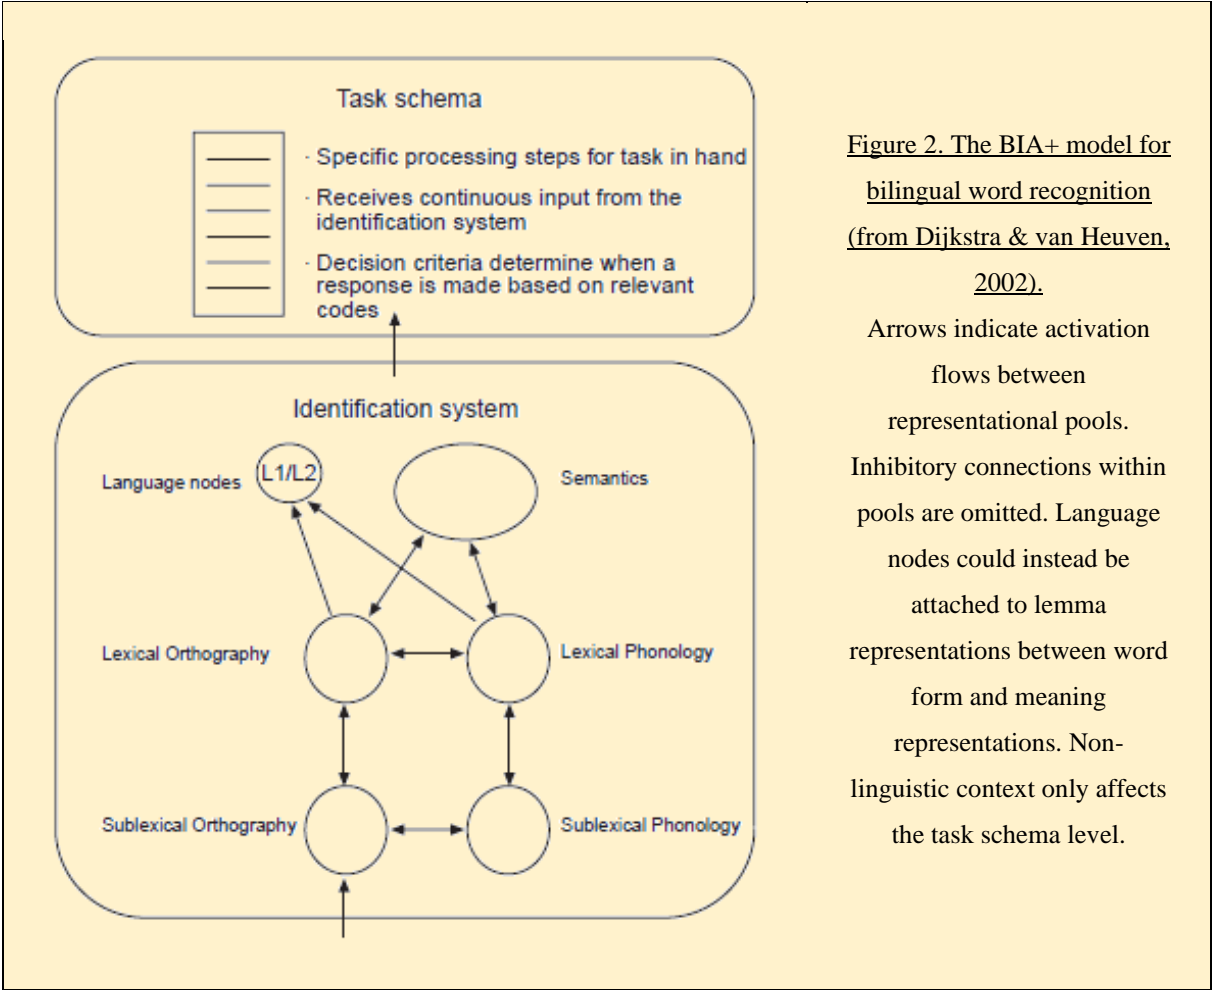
Task schema

· Specific processing steps for task in hand

· Receives continuous input from the identification system

· Decision criteria determine when a response is made based on relevant codes

Identification system

Language nodes

L1/L2

Semantics

Lexical Orthography

Lexical Phonology

Sublexical Orthography

Sublexical Phonology

Figure 2. The BIA+ model for bilingual word recognition (from Dijkstra & van Heuven, 2002).

Arrows indicate activation flows between representational pools. Inhibitory connections within pools are omitted. Language nodes could instead be attached to lemma representations between word form and meaning representations. Non-linguistic context only affects the task schema level.